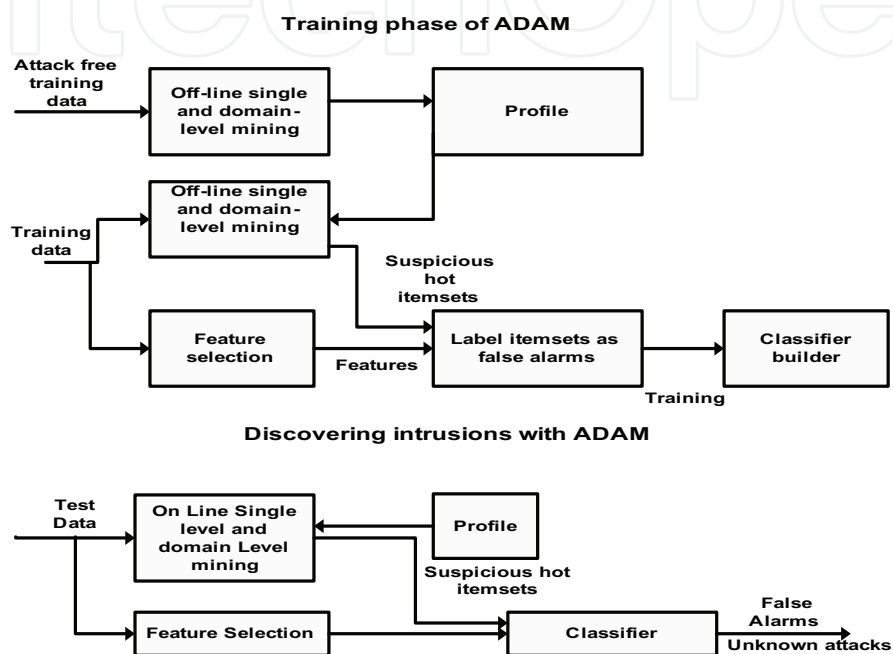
Training phase of ADAM

Attack free training data

Off-line single and domain-level mining

Profile

Off-line single and domain-level mining

Training data

Suspicious hot itemsets

Feature selection

Features

Label itemsets as false alarms

Classifier builder

Training

Discovering intrusions with ADAM

Test Data

On Line Single level and domain Level mining

Profile

Suspicious hot itemsets

Feature Selection

Classifier

False Alarms

Unknown attacks